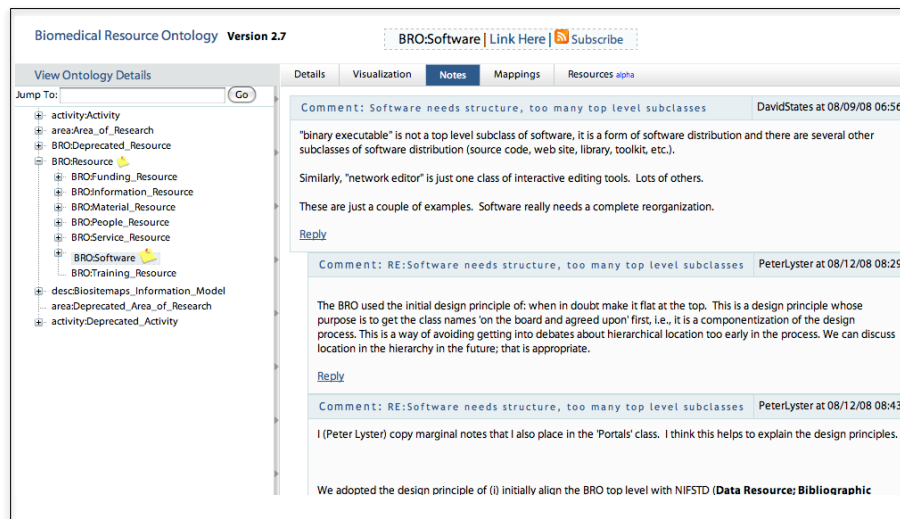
Biomedical Resource Ontology Version 2.7

BRO:Software | Link Here | Subscribe

View Ontology Details

Jump To: Go

activity:Activity
area:Area_of_Research
BRO:Deprecated_Resource
BRO:Resource
BRO:Funding_Resource
BRO:Information_Resource
BRO:Material_Resource
BRO:People_Resource
BRO:Service_Resource
BRO:Software
BRO:Training_Resource
desc:Biositemaps_Information_Model
area:Deprecated_Area_of_Research
activity:Deprecated_Activity

Details | Visualization | Notes | Mappings | Resources alpha

Comment: Software needs structure, too many top level subclasses DavidStates at 08/09/08 06:56

"binary executable" is not a top level subclass of software, it is a form of software distribution and there are several other subclasses of software distribution (source code, web site, library, toolkit, etc.).

Similarly, "network editor" is just one class of interactive editing tools. Lots of others.

These are just a couple of examples. Software really needs a complete reorganization.

Reply

Comment: RE:Software needs structure, too many top level subclasses PeterLyster at 08/12/08 08:29

The BRO used the initial design principle of: when in doubt make it flat at the top. This is a design principle whose purpose is to get the class names 'on the board and agreed upon' first, i.e., it is a componentization of the design process. This is a way of avoiding getting into debates about hierarchical location too early in the process. We can discuss location in the hierarchy in the future; that is appropriate.

Reply

Comment: RE:Software needs structure, too many top level subclasses PeterLyster at 08/12/08 08:43

I (Peter Lyster) copy marginal notes that I also place in the 'Portals' class. I think this helps to explain the design principles.

We adopted the design principle of (i) initially align the BRO top level with NIFSTD (Data Resource; Bibliographic